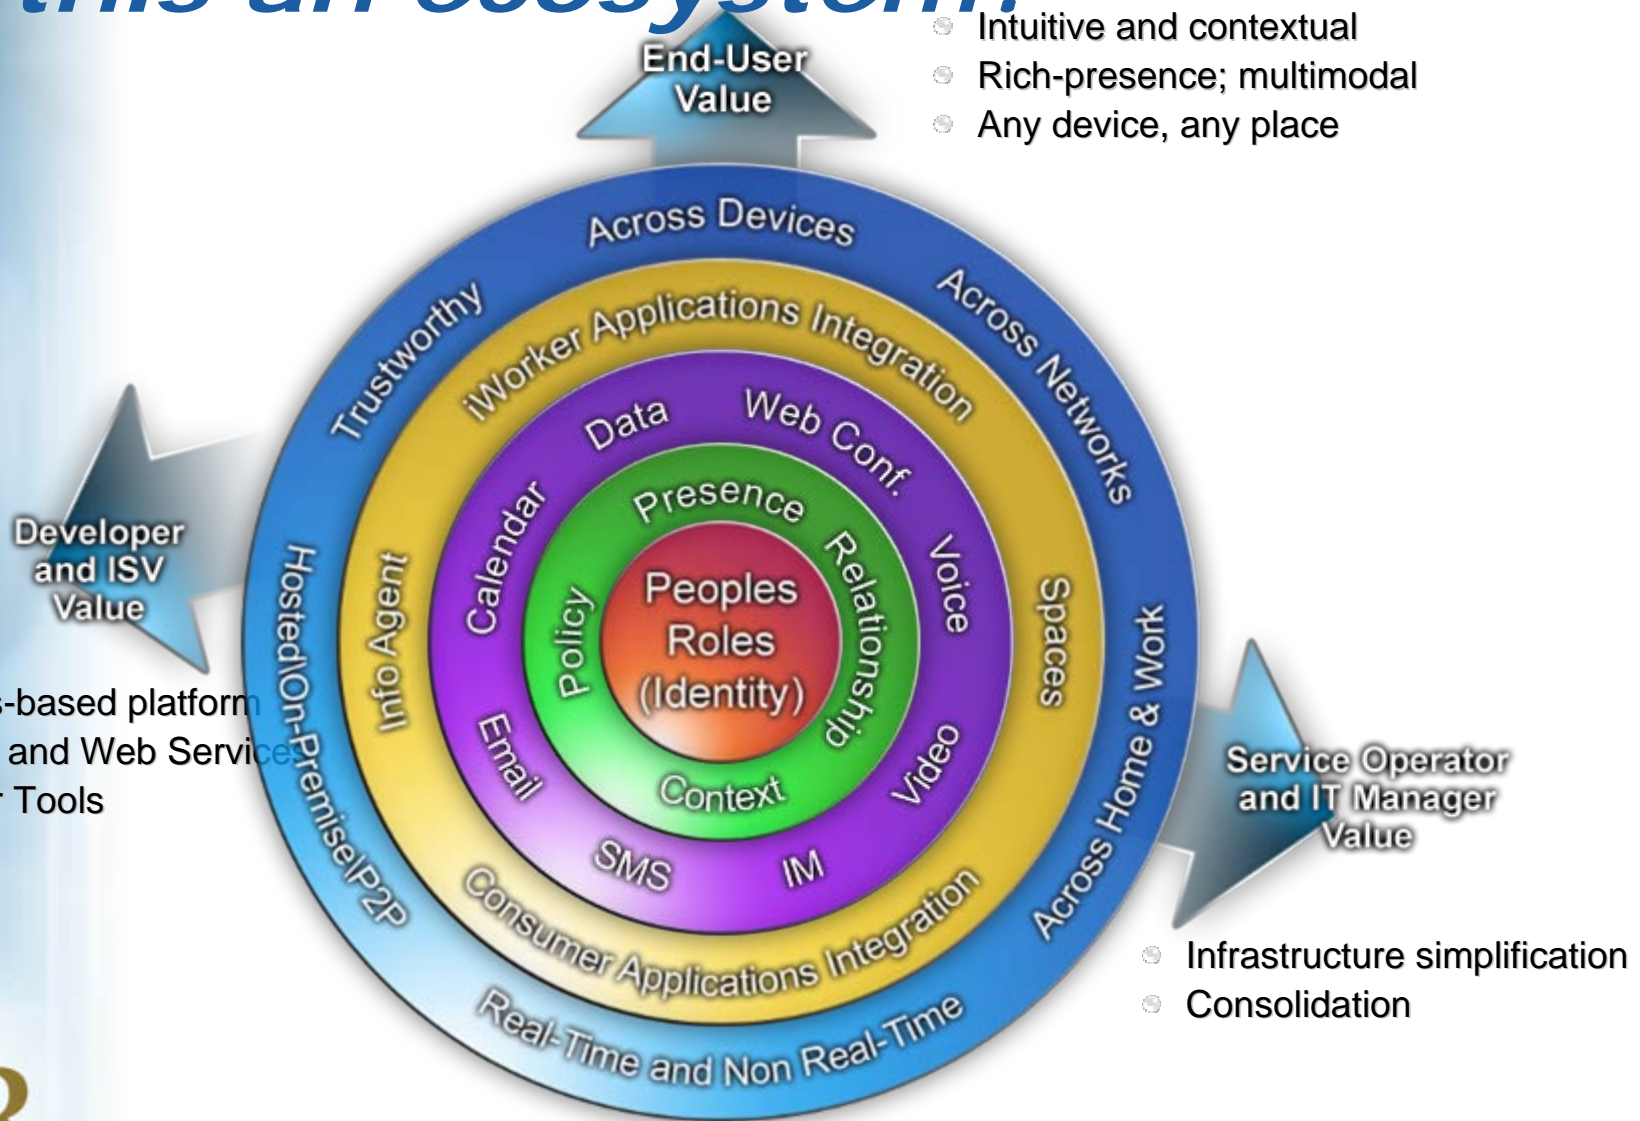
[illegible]

End-User Value

Intuitive and contextual
Rich-presence; multimodal
Any device, any place

Across Devices
Trustworthy
Across Networks
iWorker Applications Integration
Data
Web Conf.
Presence
Calendar
Voice
Spaces
Info Agent
Policy
Peoples Roles (Identity)
Relationship
Hosted/On-Premise/P2P
Across Home & Work
Email
Context
Video
SMS
IM
Consumer Applications Integration
Real-Time and Non Real-Time

Developer and ISV Value

-based platform
and Web Services
Tools

Service Operator and IT Manager Value

Infrastructure simplification
Consolidation